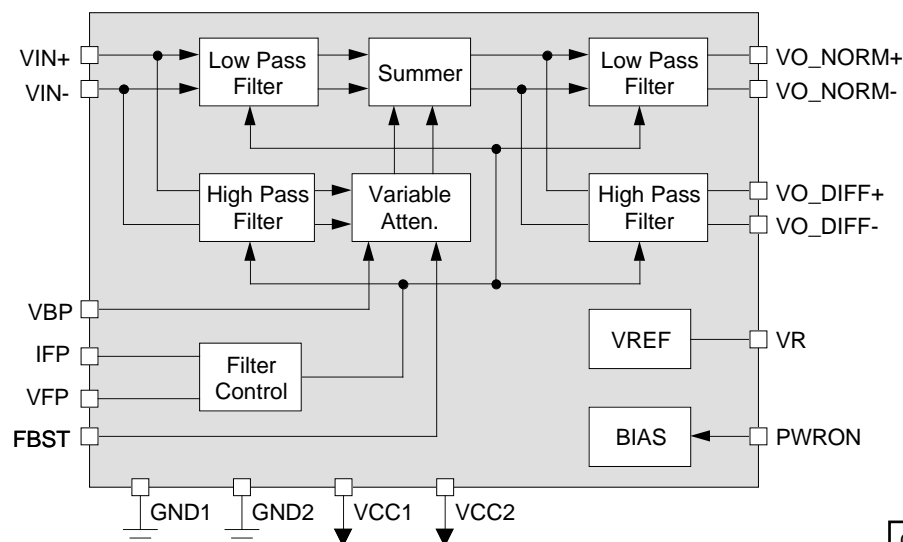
VIN+
VIN-
Low Pass Filter
Summer
Low Pass Filter
VO_NORM+
VO_NORM-
High Pass Filter
Variable Atten.
High Pass Filter
VO_DIFF+
VO_DIFF-
VBP
IFP
VFP
FBST
Filter Control
VREF
VR
BIAS
PWRON
GND1
GND2
VCC1
VCC2